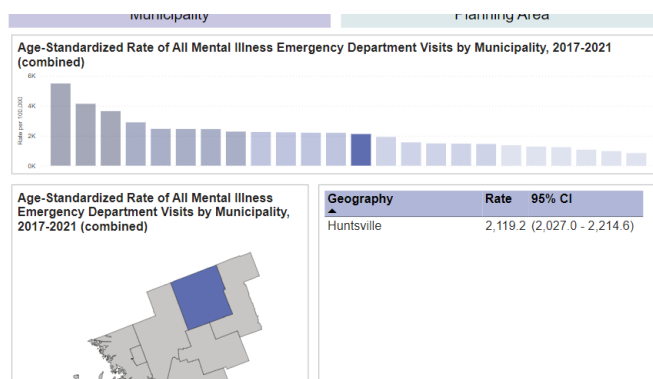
Municipality

Planning Area

Age-Standardized Rate of All Mental Illness Emergency Department Visits by Municipality, 2017-2021 (combined)

6K

4K

2K

0K

Rate per 100,000

Age-Standardized Rate of All Mental Illness Emergency Department Visits by Municipality, 2017-2021 (combined)

| Geography | Rate | 95% CI |
|---|---|---|
| Huntsville | 2,119.2 | (2,027.0 - 2,214.6) |